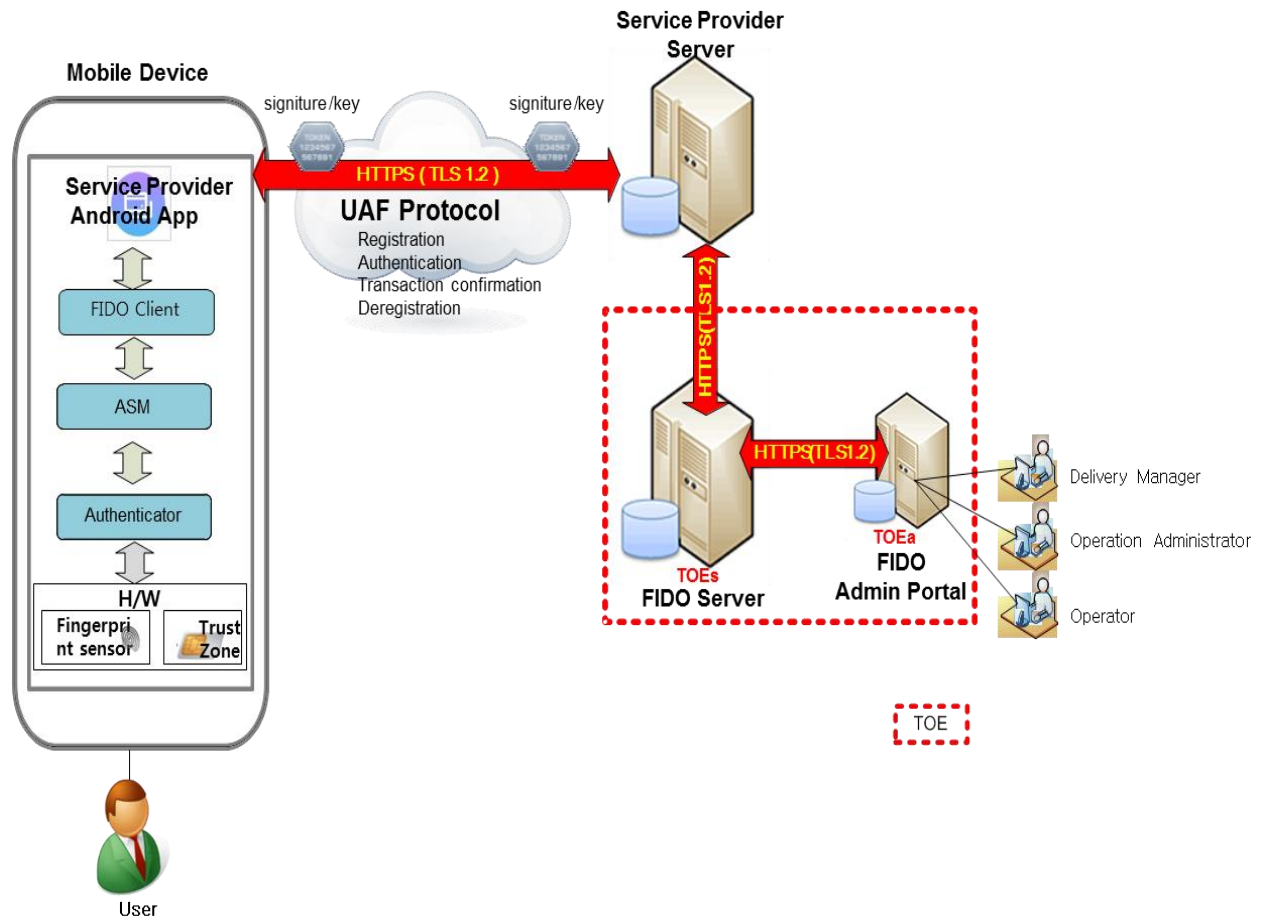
Service Provider Server

Mobile Device

signiture/key

signiture/key

TOKEN 1234567 567891

TOKEN 1234567 567891

HTTPS ( TLS 1.2 )

Service Provider Android App

UAF Protocol

Registration
Authentication
Transaction confirmation
Deregistration

FIDO Client

ASM

Authenticator

H/W

Fingerprint sensor

Trust Zone

HTTPS(TLS1.2)

HTTPS(TLS1.2)

TOEa
FIDO
Admin Portal

TOEs
FIDO Server

Delivery Manager

Operation Administrator

Operator

TOE

User